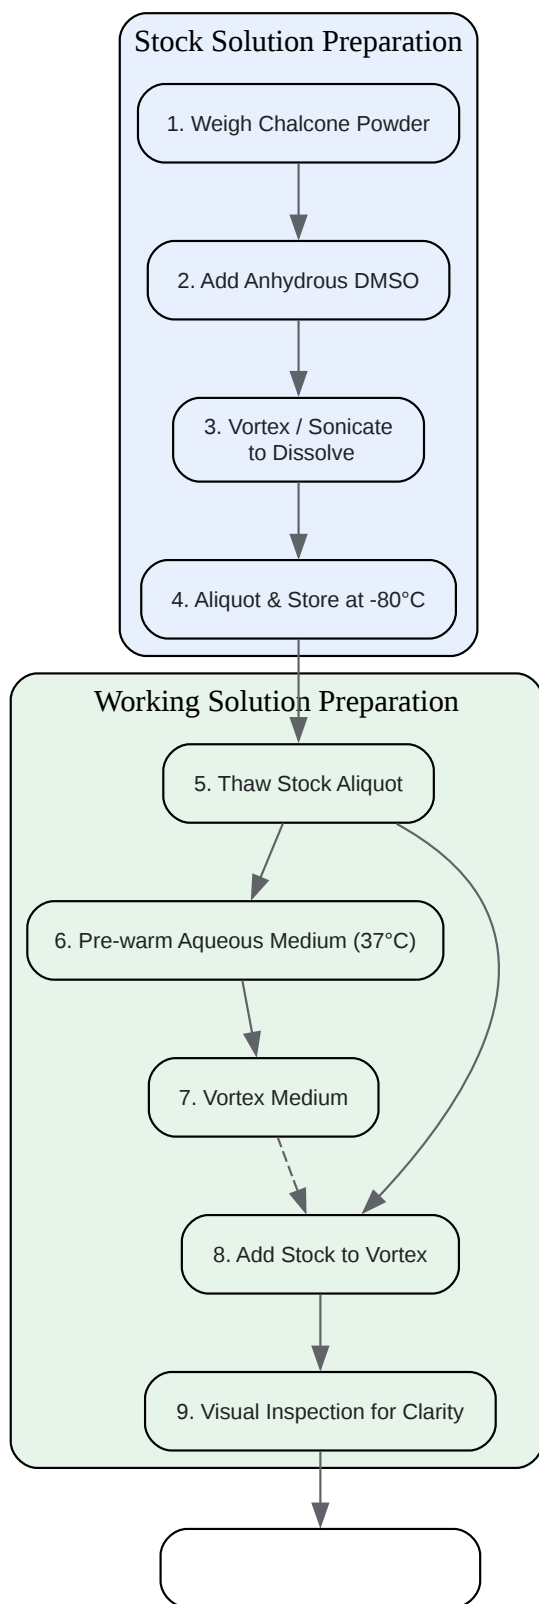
Stock Solution Preparation

1. Weigh Chalcone Powder

2. Add Anhydrous DMSO

3. Vortex / Sonicate to Dissolve

4. Aliquot & Store at -80°C

Working Solution Preparation

5. Thaw Stock Aliquot

6. Pre-warm Aqueous Medium (37°C)

7. Vortex Medium

8. Add Stock to Vortex

9. Visual Inspection for Clarity